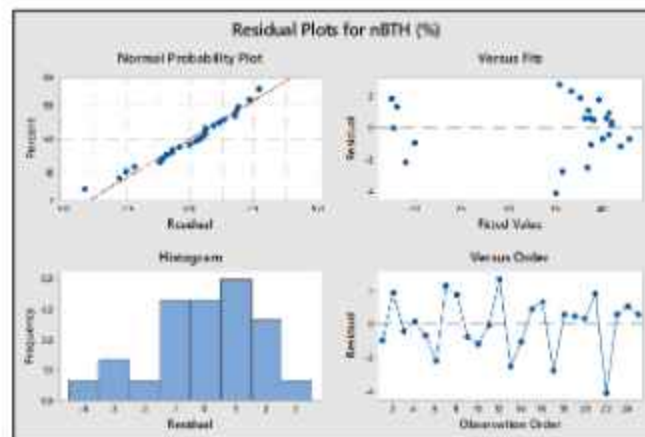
Residual Plots for nBTH (%)

Normal Probability Plot

Percent

Residual

Versus Fits

Residual

Fitted Value

Histogram

Frequency

Residual

Versus Order

Residual

Observation Order

-4 -3 -2 -1 0 1 2 3

2 4 6 8 10 12 14 16 18 20 22 24